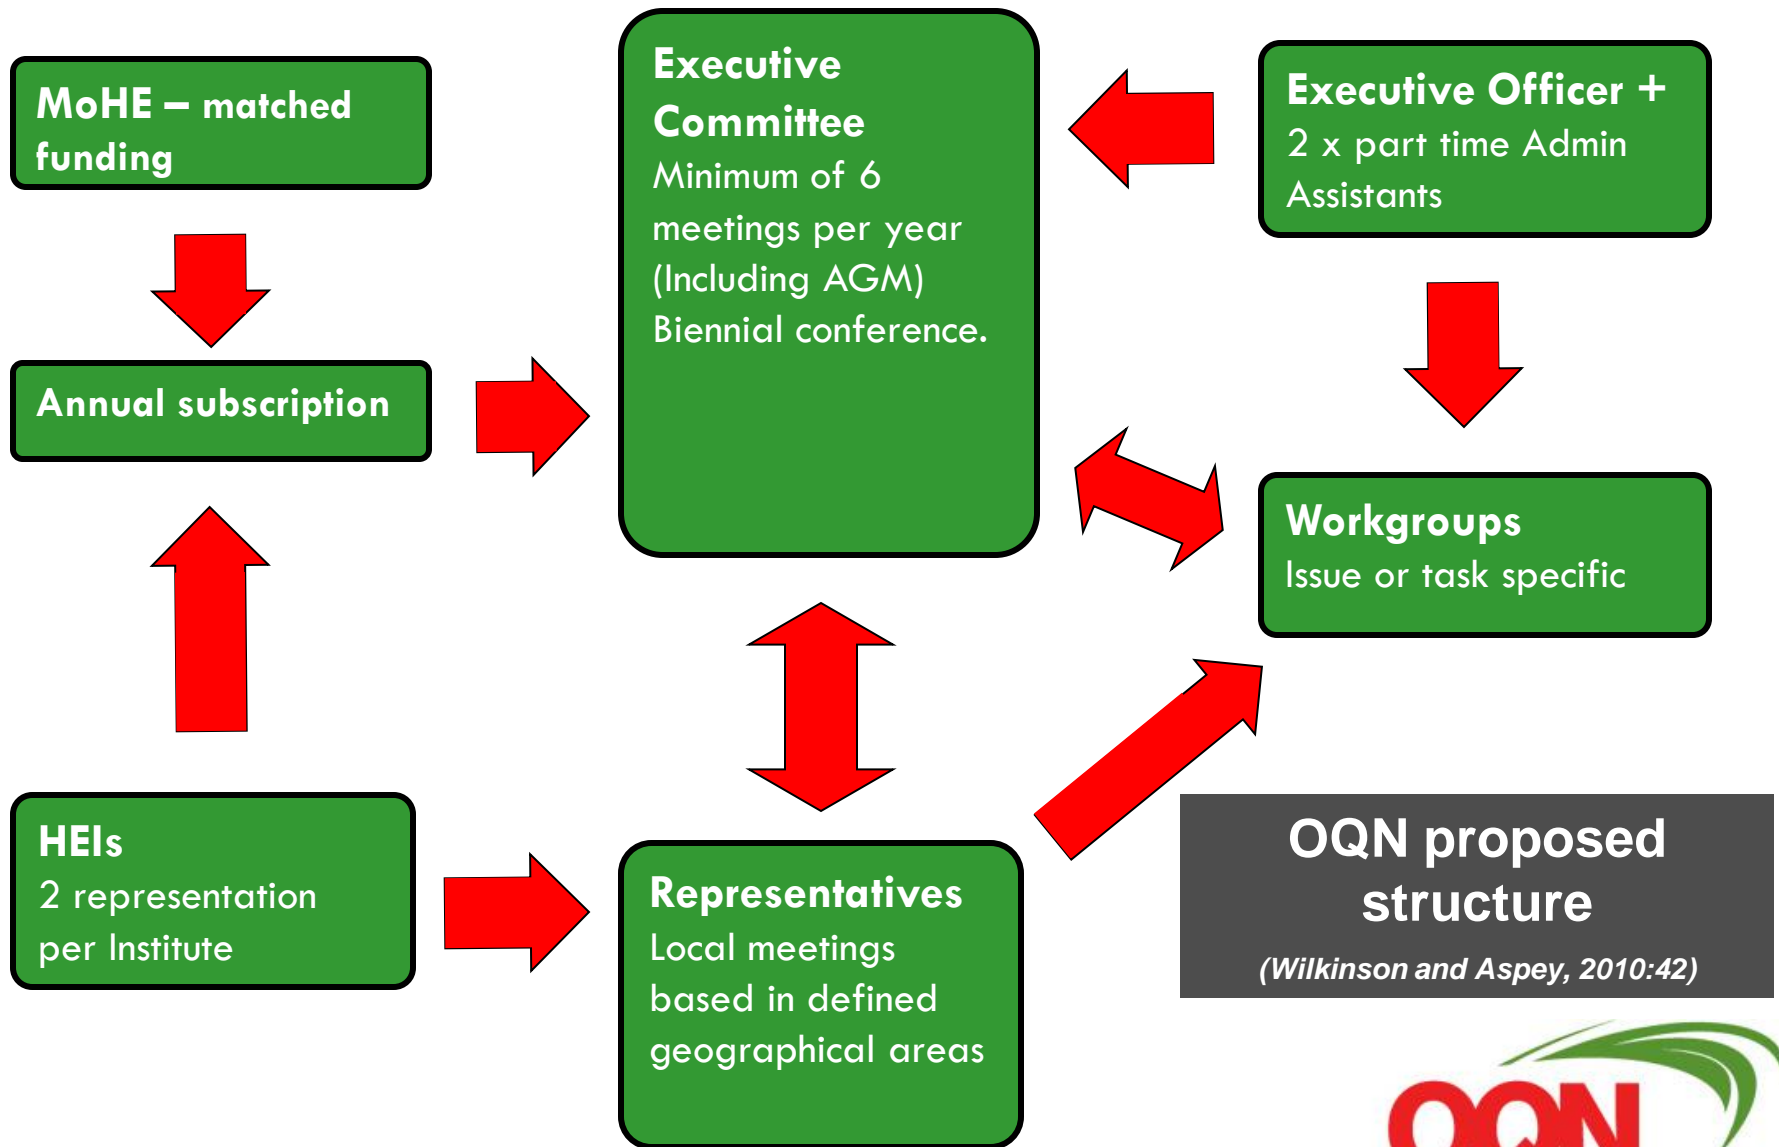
MoHE – matched funding

Annual subscription

HEIs
2 representation per Institute

Executive Committee
Minimum of 6 meetings per year (Including AGM)
Biennial conference.

Representatives
Local meetings based in defined geographical areas

Executive Officer +
2 x part time Admin Assistants

Workgroups
Issue or task specific

OQN proposed structure
(Wilkinson and Aspey, 2010:42)

OQN